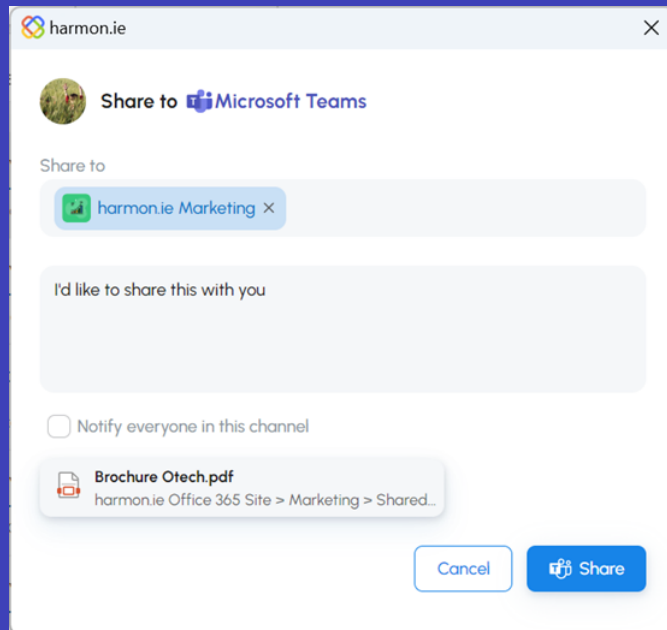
harmon.ie

Share to Microsoft Teams

Share to

harmon.ie Marketing ×

I'd like to share this with you

Notify everyone in this channel

Brochure Otech.pdf
harmon.ie Office 365 Site > Marketing > Shared...

Cancel

Share